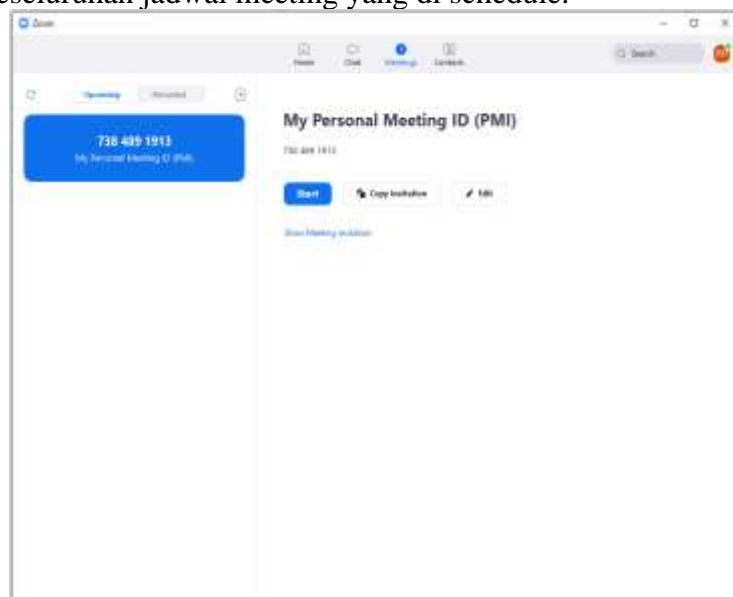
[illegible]eseluruhan jadwal meeting yang di schedule.

Zoom

Home Chat Meetings Contacts

Search

Upcoming Recorded

738 489 1913
My Personal Meeting ID (PMI)

My Personal Meeting ID (PMI)

738 489 1913

Start

Copy Invitation

Edit

Show Meeting Invitation